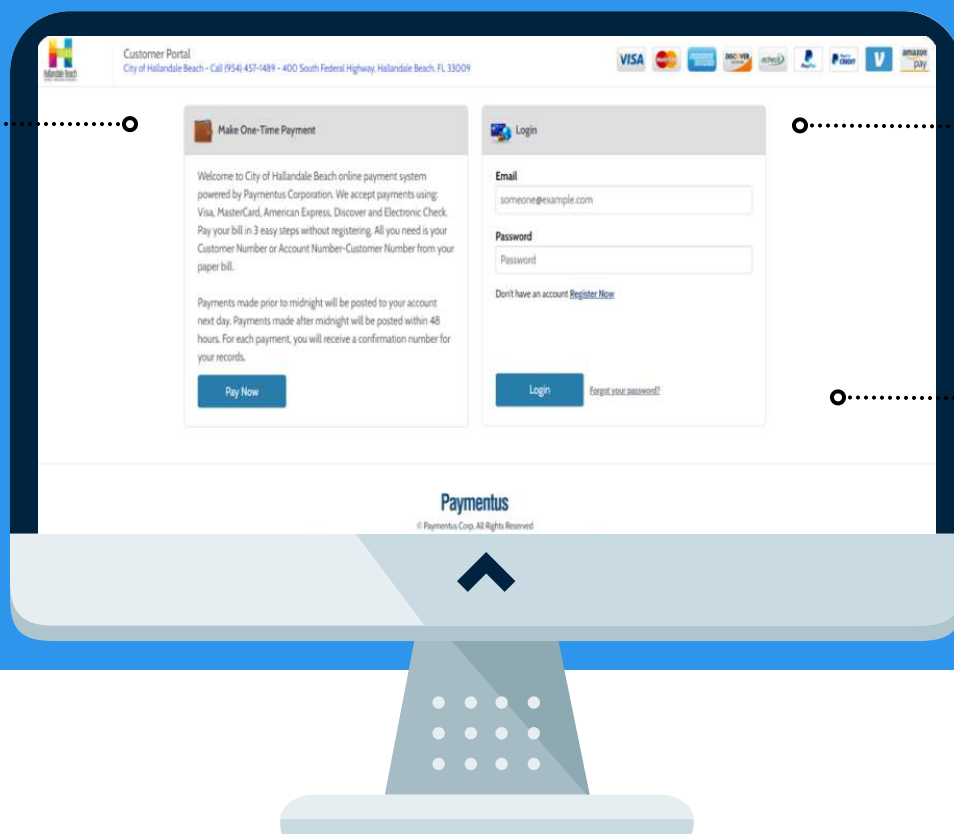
Hallandale Beach

Customer Portal
City of Hallandale Beach - Call (954) 457-1489 - 400 South Federal Highway, Hallandale Beach, FL 33009

VISA DISCOVER echeck PayPal PayPal CREDIT V amazon pay

Make One-Time Payment

Welcome to City of Hallandale Beach online payment system powered by Paymentus Corporation. We accept payments using: Visa, MasterCard, American Express, Discover and Electronic Check. Pay your bill in 3 easy steps without registering. All you need is your Customer Number or Account Number-Customer Number from your paper bill.

Payments made prior to midnight will be posted to your account next day. Payments made after midnight will be posted within 48 hours. For each payment, you will receive a confirmation number for your records.

Pay Now

Login

Email
someone@example.com

Password
Password

Don't have an account Register Now

Login

Forgot your password?

Paymentus
© Paymentus Corp. All Rights Reserved